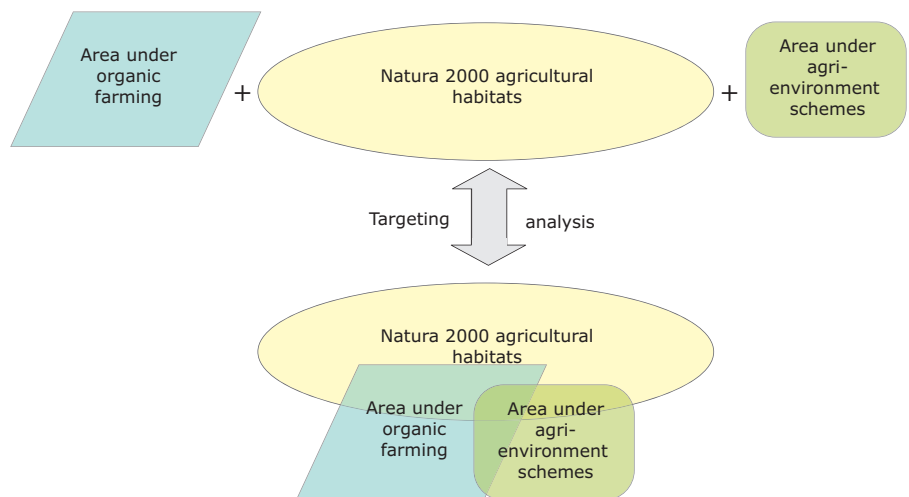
Area under organic farming

+

Natura 2000 agricultural habitats

+

Area under agri-environment schemes

Targeting

analysis

Natura 2000 agricultural habitats

Area under organic farming

Area under agri-environment schemes